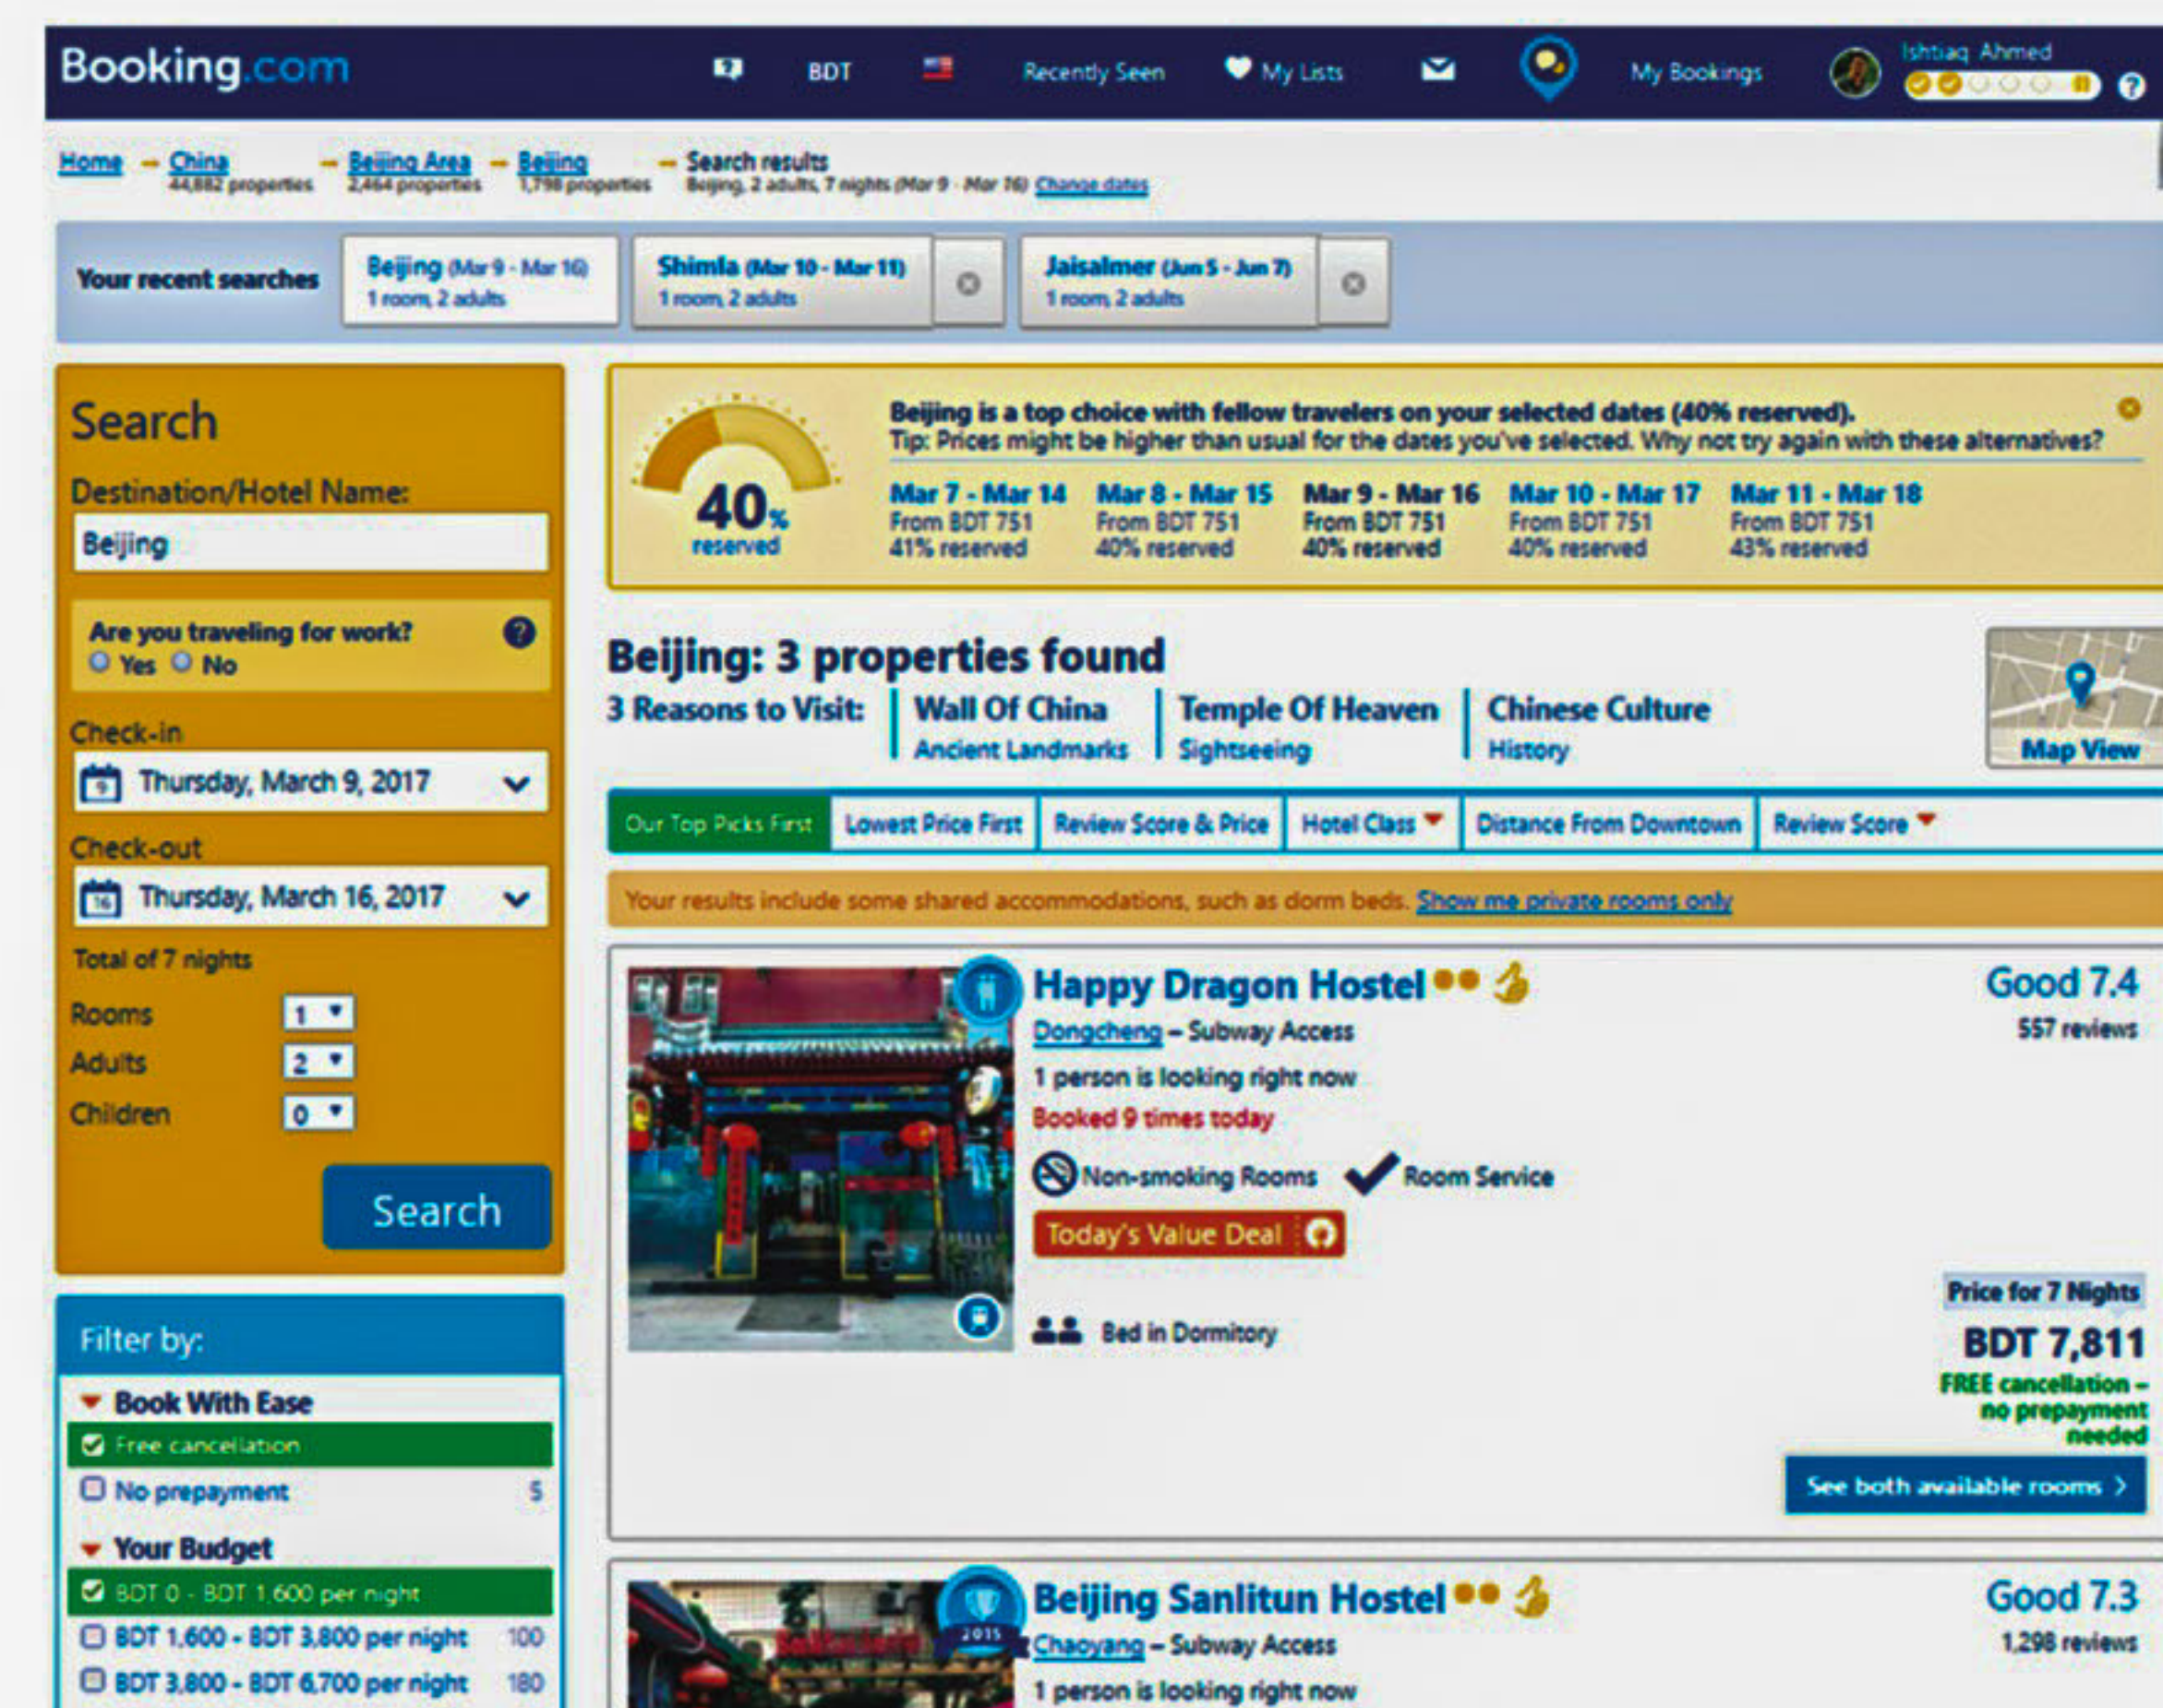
Booking.com BDT Recently Seen My Lists My Bookings Ishtiaq Ahmed ?

Home → China 44,882 properties → Beijing Area 2,464 properties → Beijing 1,798 properties → Search results Beijing, 2 adults, 7 nights (Mar 9 - Mar 16) Change dates

Your recent searches
Beijing (Mar 9 - Mar 16) 1 room, 2 adults
Shimla (Mar 10 - Mar 11) 1 room, 2 adults
Jaisalmer (Jun 5 - Jun 7) 1 room, 2 adults

Search

Destination/Hotel Name:
Beijing

Are you traveling for work?
Yes No

Check-in
Thursday, March 9, 2017

Check-out
Thursday, March 16, 2017

Total of 7 nights

Rooms 1
Adults 2
Children 0

Search

Filter by:

Book With Ease
Free cancellation
No prepayment 5

Your Budget
BDT 0 - BDT 1,600 per night
BDT 1,600 - BDT 3,800 per night 100
BDT 3,800 - BDT 6,700 per night 180

40% reserved

Beijing is a top choice with fellow travelers on your selected dates (40% reserved).
Tip: Prices might be higher than usual for the dates you've selected. Why not try again with these alternatives?

Mar 7 - Mar 14 From BDT 751 41% reserved
Mar 8 - Mar 15 From BDT 751 40% reserved
Mar 9 - Mar 16 From BDT 751 40% reserved
Mar 10 - Mar 17 From BDT 751 40% reserved
Mar 11 - Mar 18 From BDT 751 43% reserved

Beijing: 3 properties found

3 Reasons to Visit: Wall Of China Ancient Landmarks | Temple Of Heaven Sightseeing | Chinese Culture History

Map View

Our Top Picks First | Lowest Price First | Review Score & Price | Hotel Class | Distance From Downtown | Review Score

Your results include some shared accommodations, such as dorm beds. Show me private rooms only

Happy Dragon Hostel
Dongcheng – Subway Access
1 person is looking right now
Booked 9 times today
Non-smoking Rooms Room Service
Today's Value Deal
Bed in Dormitory

Good 7.4
557 reviews

Price for 7 Nights
BDT 7,811
FREE cancellation – no prepayment needed
See both available rooms ›

Beijing Sanlitun Hostel
Chaoyang – Subway Access
1 person is looking right now

2015

Good 7.3
1,298 reviews